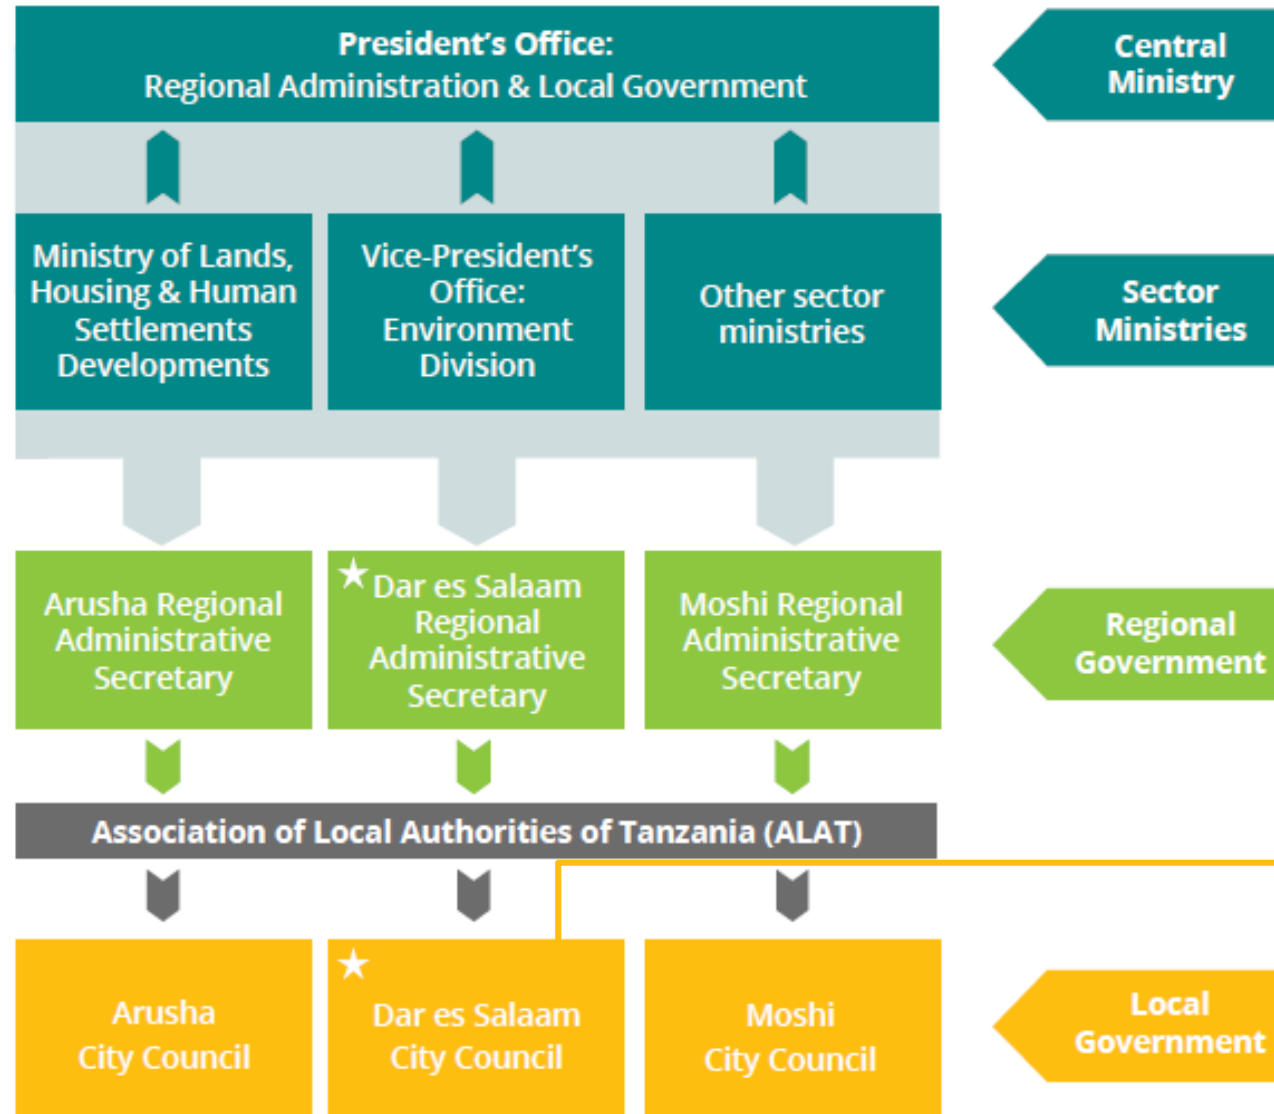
President's Office:
Regional Administration & Local Government

Central Ministry

Ministry of Lands, Housing & Human Settlements Developments

Vice-President's Office: Environment Division

Other sector ministries

Sector Ministries

Arusha Regional Administrative Secretary

★ Dar es Salaam Regional Administrative Secretary

Moshi Regional Administrative Secretary

Regional Government

Association of Local Authorities of Tanzania (ALAT)

Arusha City Council

★ Dar es Salaam City Council

Moshi City Council

Local Government